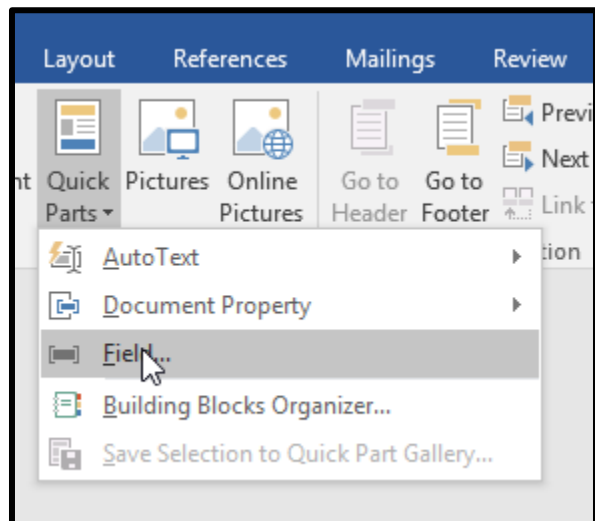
Layout References Mailings Review

nt Quick Parts Pictures Online Pictures Go to Header Go to Footer Previ Next Link tion

AutoText
Document Property
Field...
Building Blocks Organizer...
Save Selection to Quick Part Gallery...